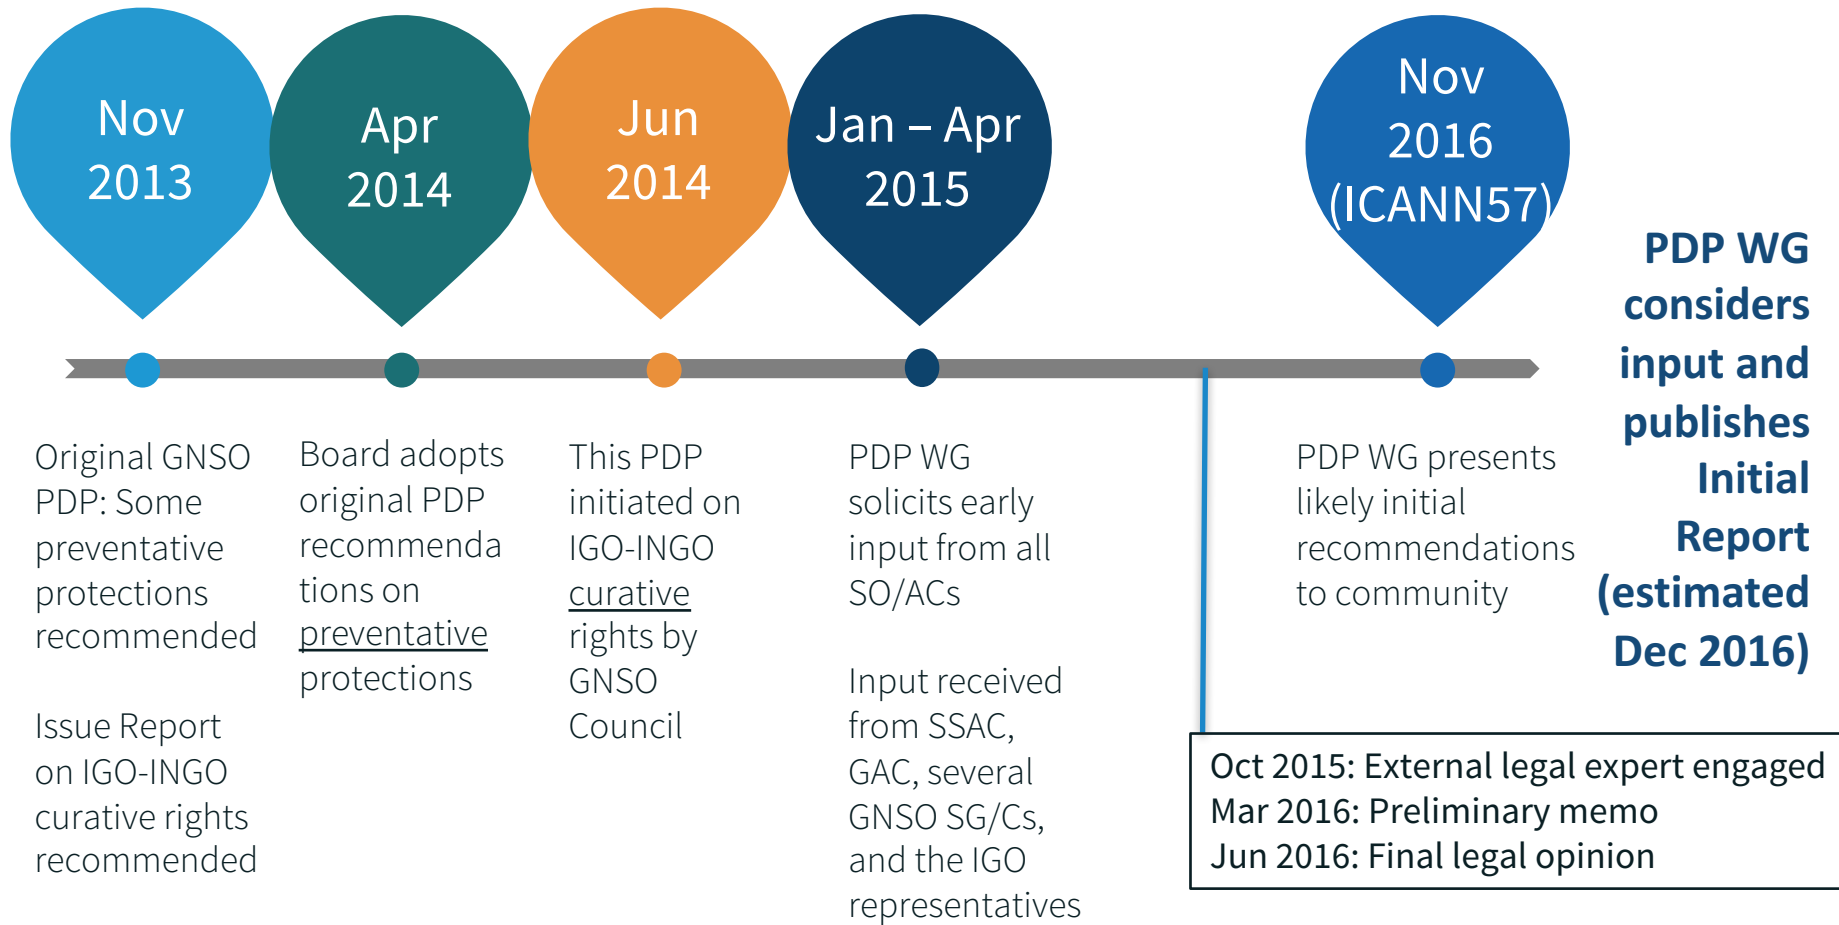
Nov 2013

Apr 2014

Jun 2014

Jan – Apr 2015

Nov 2016 (ICANN57)

PDP WG considers input and publishes Initial Report (estimated Dec 2016)

Original GNSO PDP: Some preventative protections recommended

Issue Report on IGO-INGO curative rights recommended

Board adopts original PDP recommendations on preventative protections

This PDP initiated on IGO-INGO curative rights by GNSO Council

PDP WG solicits early input from all SO/ACs

Input received from SSAC, GAC, several GNSO SG/Cs, and the IGO representatives

PDP WG presents likely initial recommendations to community

Oct 2015: External legal expert engaged
Mar 2016: Preliminary memo
Jun 2016: Final legal opinion